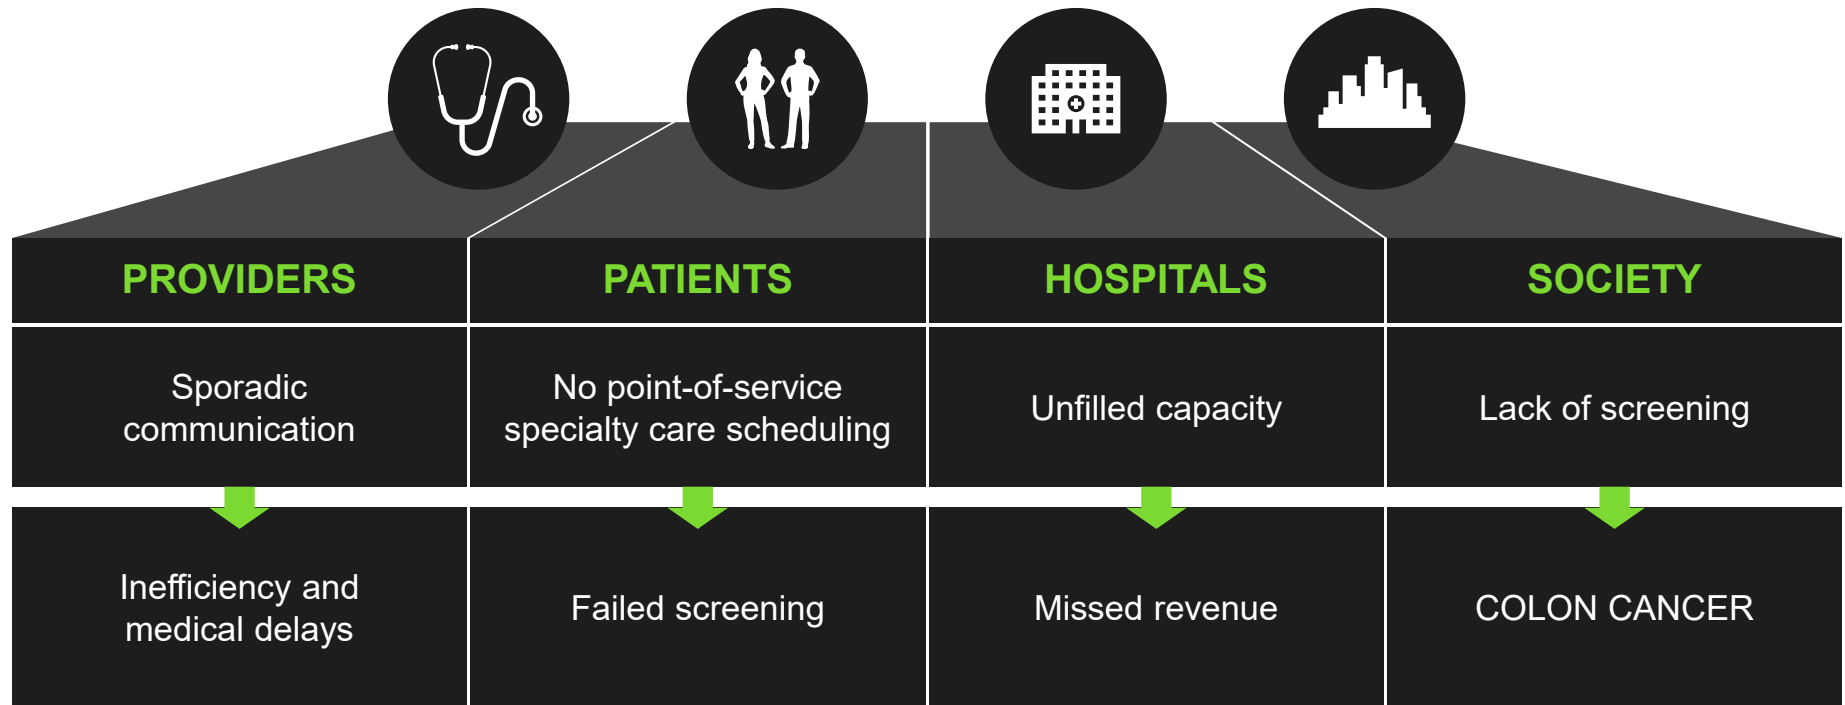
| PROVIDERS | PATIENTS | HOSPITALS | SOCIETY |
|---|---|---|---|
| Sporadic communication | No point-of-service specialty care scheduling | Unfilled capacity | Lack of screening |
| Inefficiency and medical delays | Failed screening | Missed revenue | COLON CANCER |